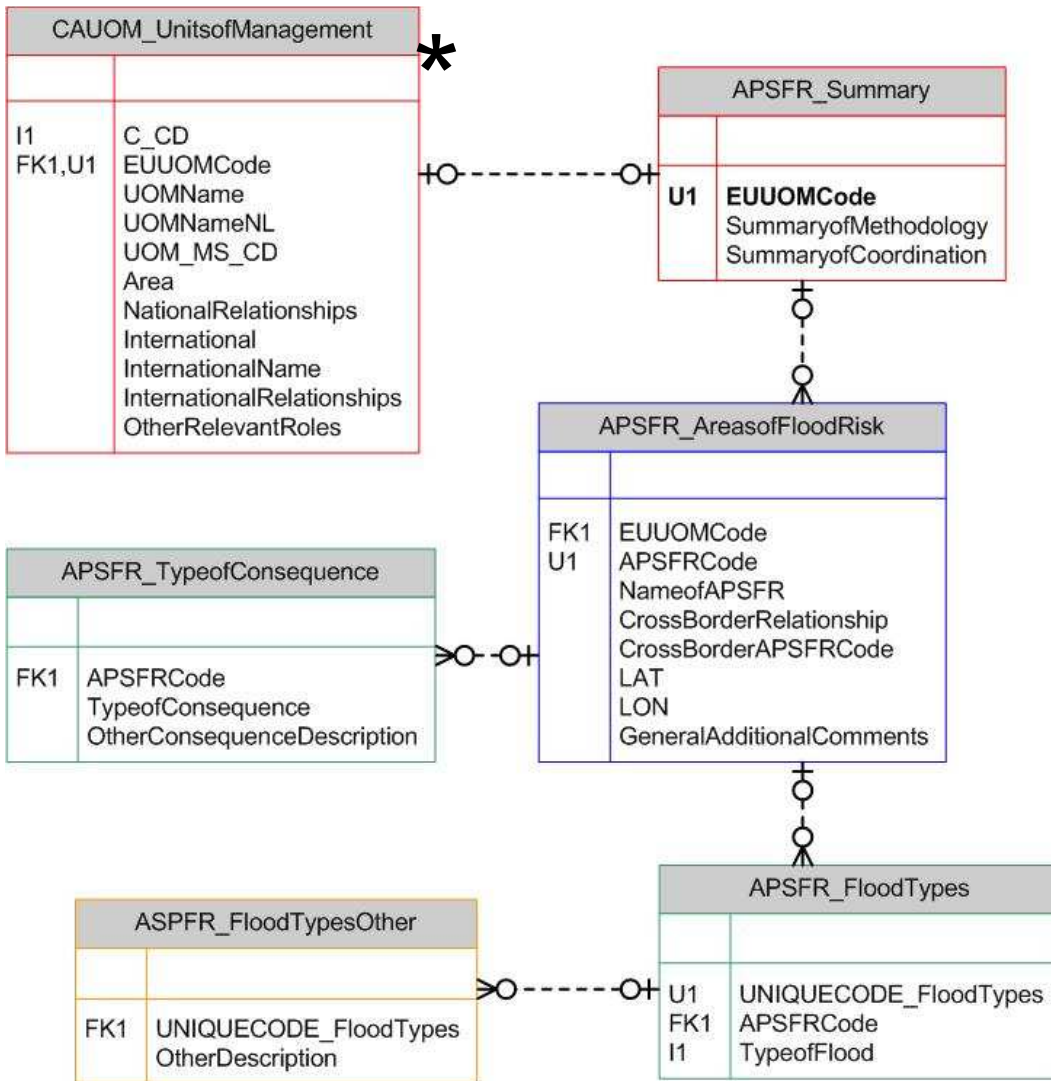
CAUOM_UnitsofManagement

*

I1 C_CD
FK1,U1 EUUOMCode
UOMName
UOMNameNL
UOM_MS_CD
Area
NationalRelationships
International
InternationalName
InternationalRelationships
OtherRelevantRoles

APSFR_Summary

U1 **EUUOMCode**
SummaryofMethodology
SummaryofCoordination

APSFR_AreasofFloodRisk

FK1 EUUOMCode
U1 APSFRCode
NameofAPSFR
CrossBorderRelationship
CrossBorderAPSFRCode
LAT
LON
GeneralAdditionalComments

APSFR_TypeofConsequence

FK1 APSFRCode
TypeofConsequence
OtherConsequenceDescription

APSFR_FloodTypes

U1 UNIQUECODE_FloodTypes
FK1 APSFRCode
I1 TypeofFlood

ASPFR_FloodTypesOther

FK1 UNIQUECODE_FloodTypes
OtherDescription